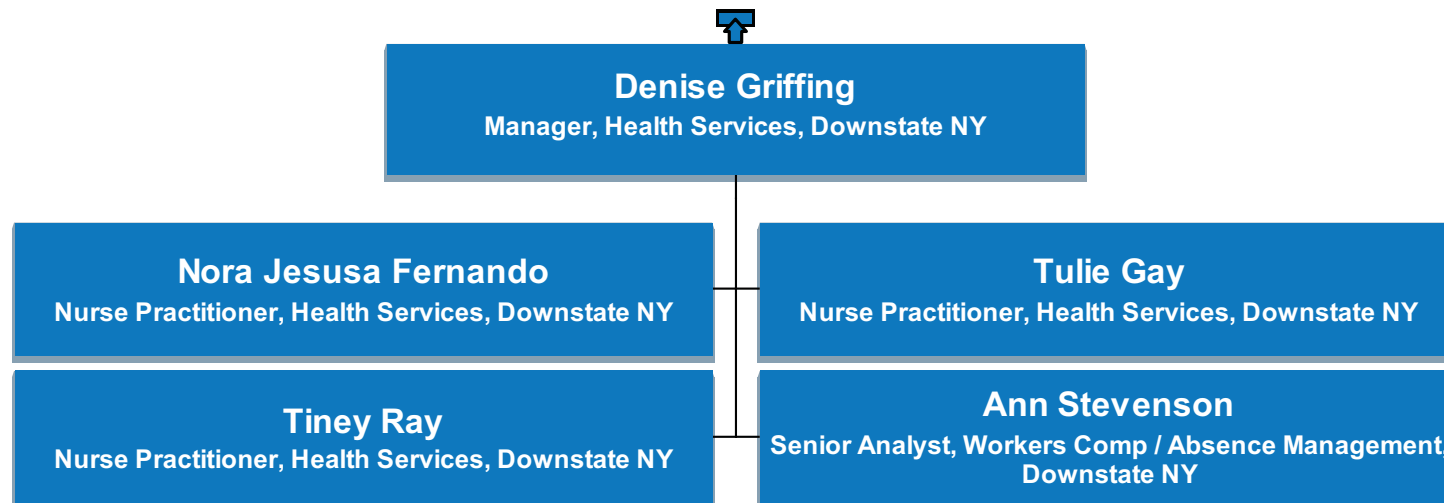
Denise Griffing
Manager, Health Services, Downstate NY

Nora Jesusa Fernando
Nurse Practitioner, Health Services, Downstate NY

Tulie Gay
Nurse Practitioner, Health Services, Downstate NY

Tiney Ray
Nurse Practitioner, Health Services, Downstate NY

Ann Stevenson
Senior Analyst, Workers Comp / Absence Management, Downstate NY